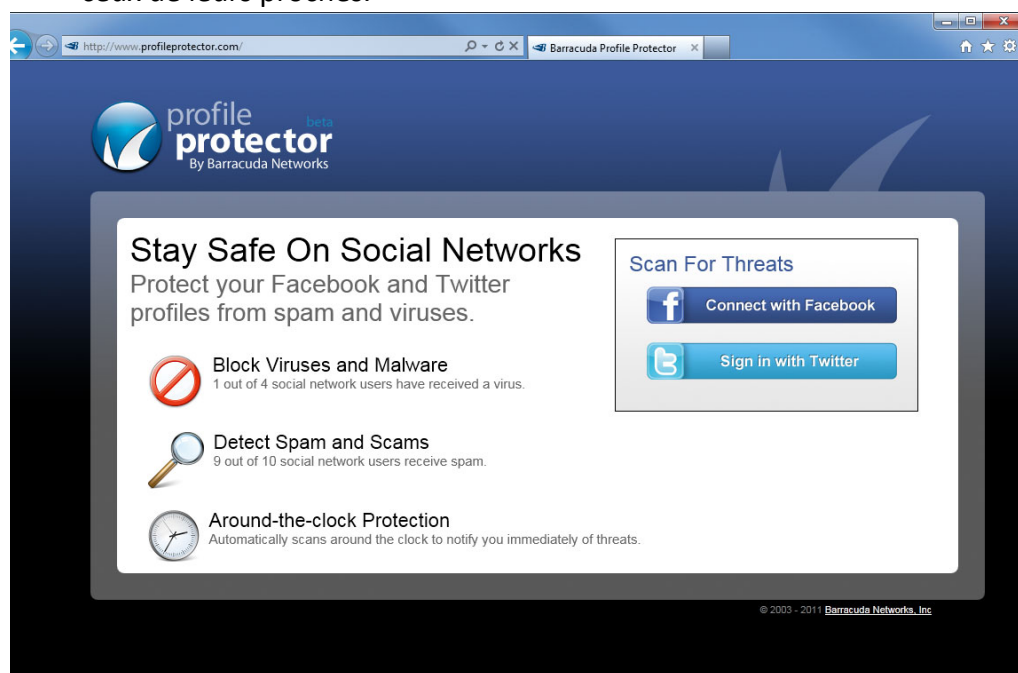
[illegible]

http://www.profileprotector.com/

Barracuda Profile Protector

profile protector beta
By Barracuda Networks

Stay Safe On Social Networks
Protect your Facebook and Twitter profiles from spam and viruses.

Block Viruses and Malware
1 out of 4 social network users have received a virus.

Detect Spam and Scams
9 out of 10 social network users receive spam.

Around-the-clock Protection
Automatically scans around the clock to notify you immediately of threats.

Scan For Threats
Connect with Facebook
Sign in with Twitter

© 2003 - 2011 Barracuda Networks, Inc